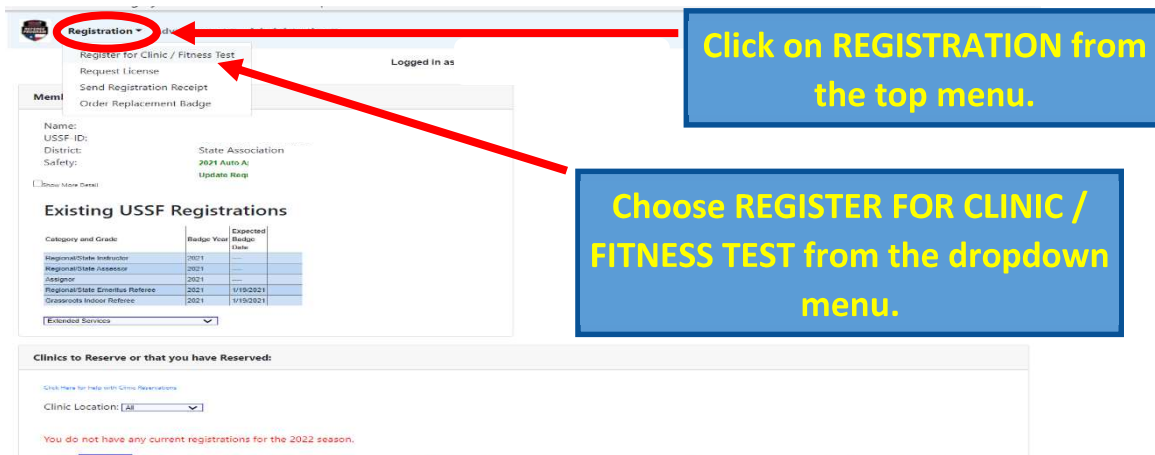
Registration ▾

Register for Clinic / Fitness Test
Request License
Send Registration Receipt
Order Replacement Badge

Logged in as

Memb

Name:
USSF ID:
District:
Safety:

State Association
2021 Auto A
Update Req

Show More Detail

Existing USSF Registrations

| Category and Grade | Badge Year | Expected Badge Date |
|---|---|---|
| Regional/State Instructor | 2021 | ---- |
| Regional/State Assessor | 2021 | ---- |
| Assignor | 2021 | ---- |
| Regional/State Emeritus Referee | 2021 | 1/19/2021 |
| Grassroots Indoor Referee | 2021 | 1/19/2021 |

Extended Services

Clinics to Reserve or that you have Reserved:

Click Here for Help with Clinic Reservations

Clinic Location: All

You do not have any current registrations for the 2022 season.

Click on REGISTRATION from the top menu.

Choose REGISTER FOR CLINIC / FITNESS TEST from the dropdown menu.